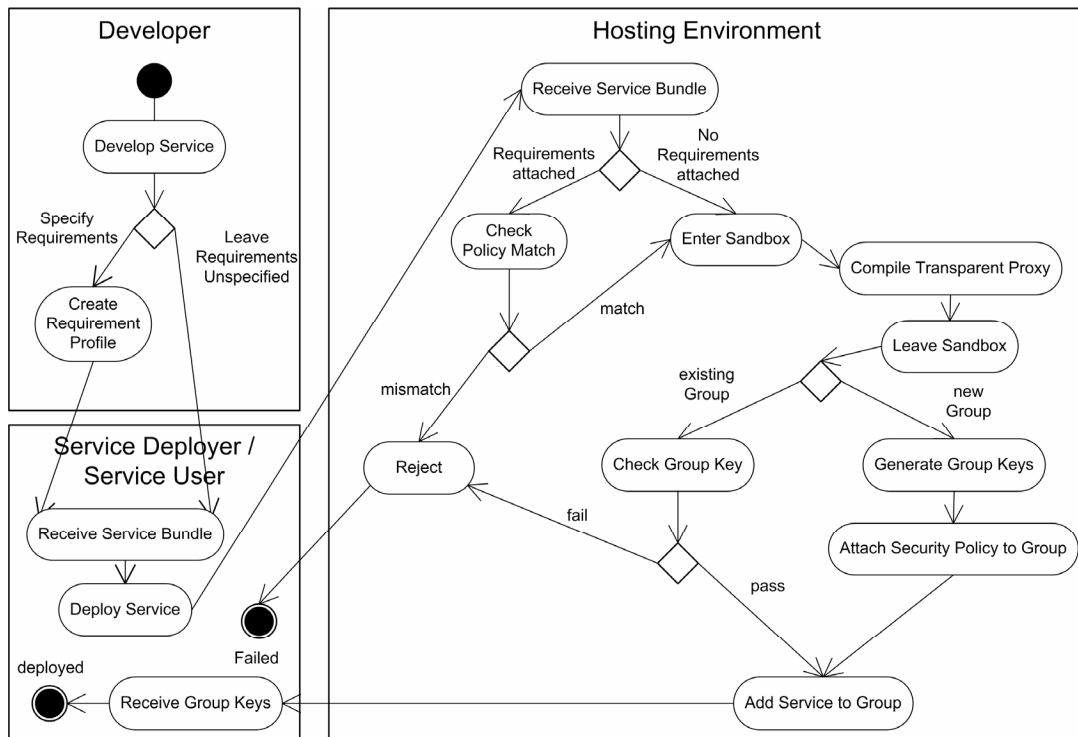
Developer

Develop Service

Specify Requirements

Leave Requirements Unspecified

Create Requirement Profile

Service Deployer / Service User

Receive Service Bundle

Deploy Service

Failed

deployed

Receive Group Keys

Hosting Environment

Receive Service Bundle

Requirements attached

No Requirements attached

Check Policy Match

Enter Sandbox

Compile Transparent Proxy

match

Leave Sandbox

mismatch

existing Group

new Group

Reject

Check Group Key

Generate Group Keys

fail

Attach Security Policy to Group

pass

Add Service to Group